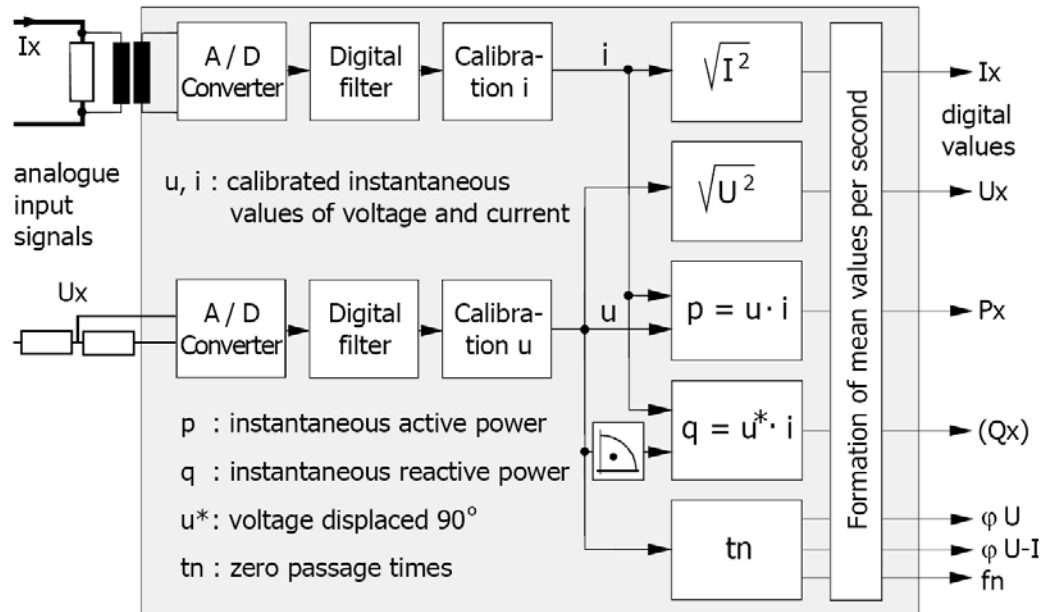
Ix

A / D Converter

Digital filter

Calibration i

i

$\sqrt{I^2}$

Formation of mean values per second

Ix

digital values

analogue input signals

u, i : calibrated instantaneous values of voltage and current

$\sqrt{U^2}$

Ux

Ux

A / D Converter

Digital filter

Calibration u

u

$p = u \cdot i$

Px

p : instantaneous active power

q : instantaneous reactive power

u*: voltage displaced 90°

tn : zero passage times

$q = u^* \cdot i$

(Qx)

tn

φ U

φ U-I

fn